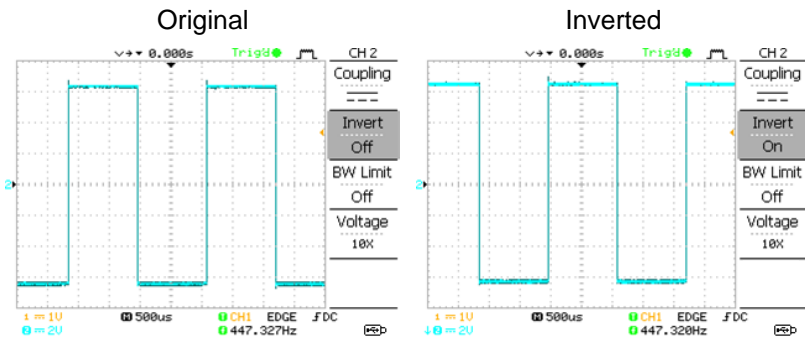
Original

0.000s Trig'd CH 2 Coupling Invert Off BW Limit Off Voltage 10X

1 = 1V 2 = 2V 500us CH1 EDGE DC 447.327Hz

Inverted

0.000s Trig'd CH 2 Coupling Invert On BW Limit Off Voltage 10X

1 = 1V 2 = 2V 500us CH1 EDGE DC 447.320Hz